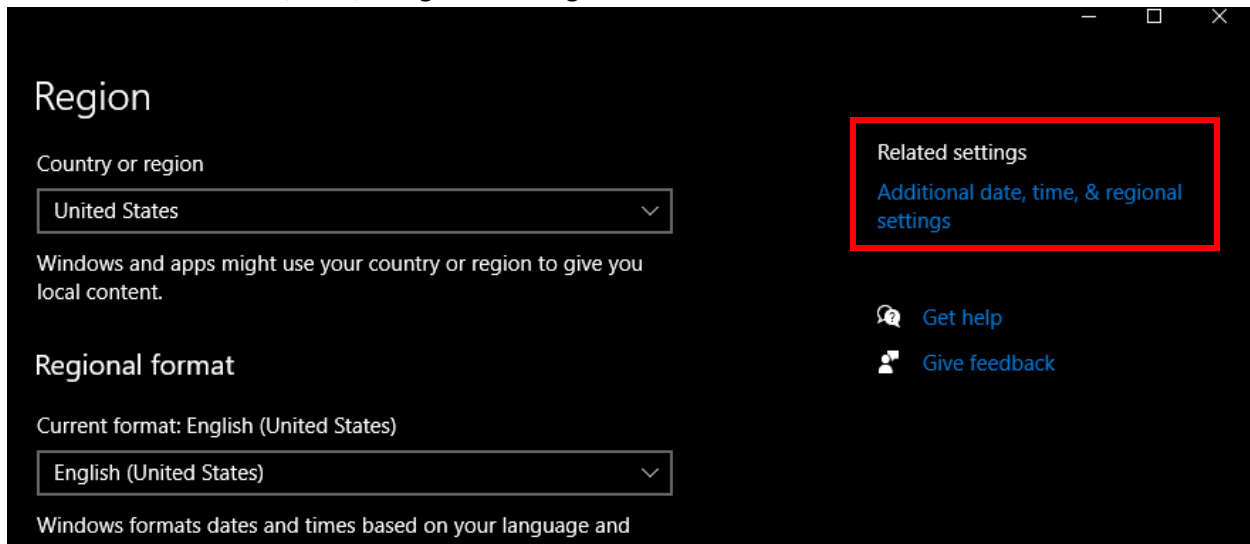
Region

Country or region

United States

Windows and apps might use your country or region to give you local content.

Regional format

Current format: English (United States)

English (United States)

Windows formats dates and times based on your language and

Related settings

Additional date, time, & regional settings

Get help

Give feedback